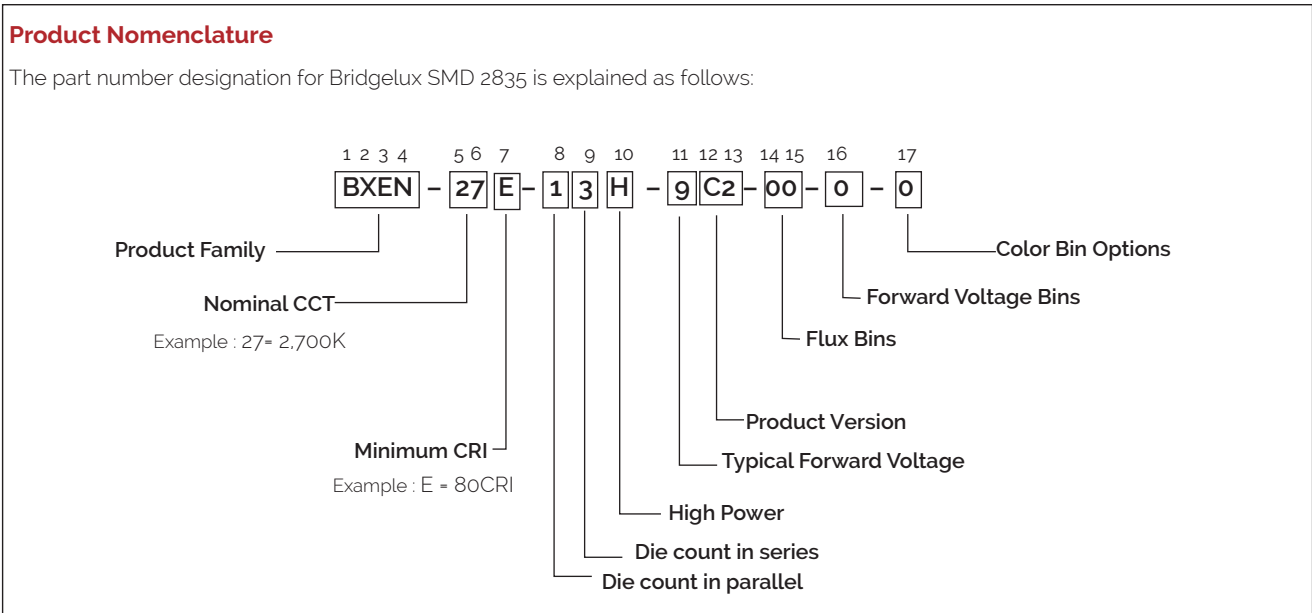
Product Nomenclature

The part number designation for Bridgelux SMD 2835 is explained as follows:

1 2 3 4 5 6 7 8 9 10 11 12 13 14 15 16 17

BXEN – 27 E – 1 3 H – 9 C2 – 00 – 0 – 0

Product Family

Nominal CCT

Example : 27= 2,700K

Minimum CRI

Example : E = 80CRI

Color Bin Options

Forward Voltage Bins

Flux Bins

Product Version

Typical Forward Voltage

High Power

Die count in series

Die count in parallel